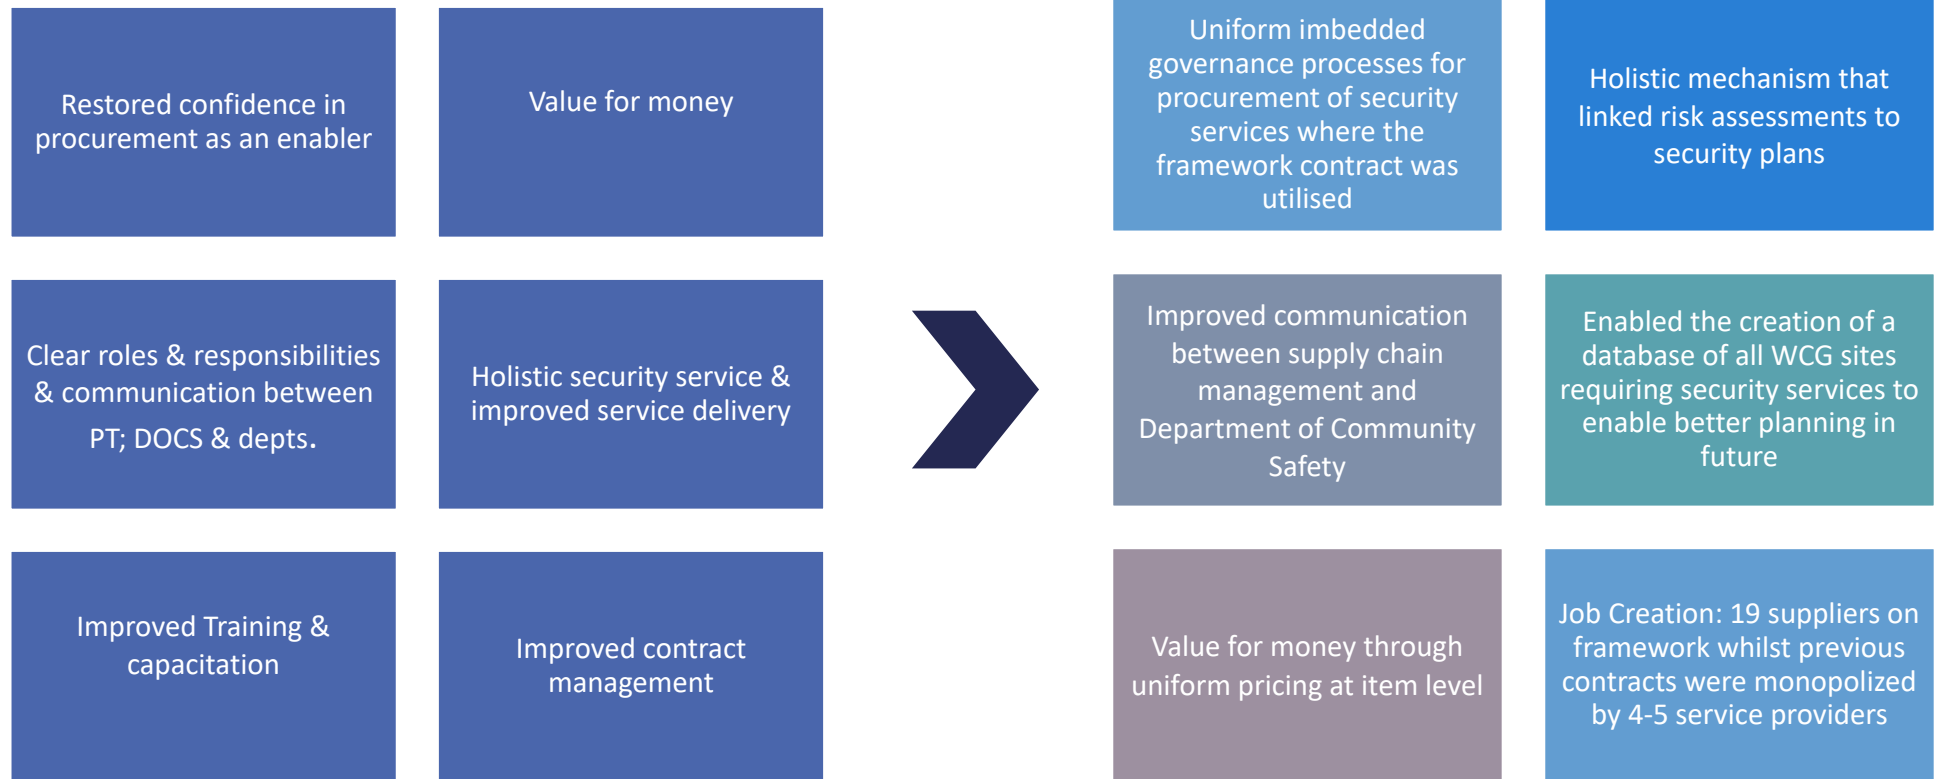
Restored confidence in procurement as an enabler

Value for money

Clear roles & responsibilities & communication between PT; DOCS & depts.

Holistic security service & improved service delivery

Improved Training & capacitation

Improved contract management

Uniform imbedded governance processes for procurement of security services where the framework contract was utilised

Holistic mechanism that linked risk assessments to security plans

Improved communication between supply chain management and Department of Community Safety

Enabled the creation of a database of all WCG sites requiring security services to enable better planning in future

Value for money through uniform pricing at item level

Job Creation: 19 suppliers on framework whilst previous contracts were monopolized by 4-5 service providers